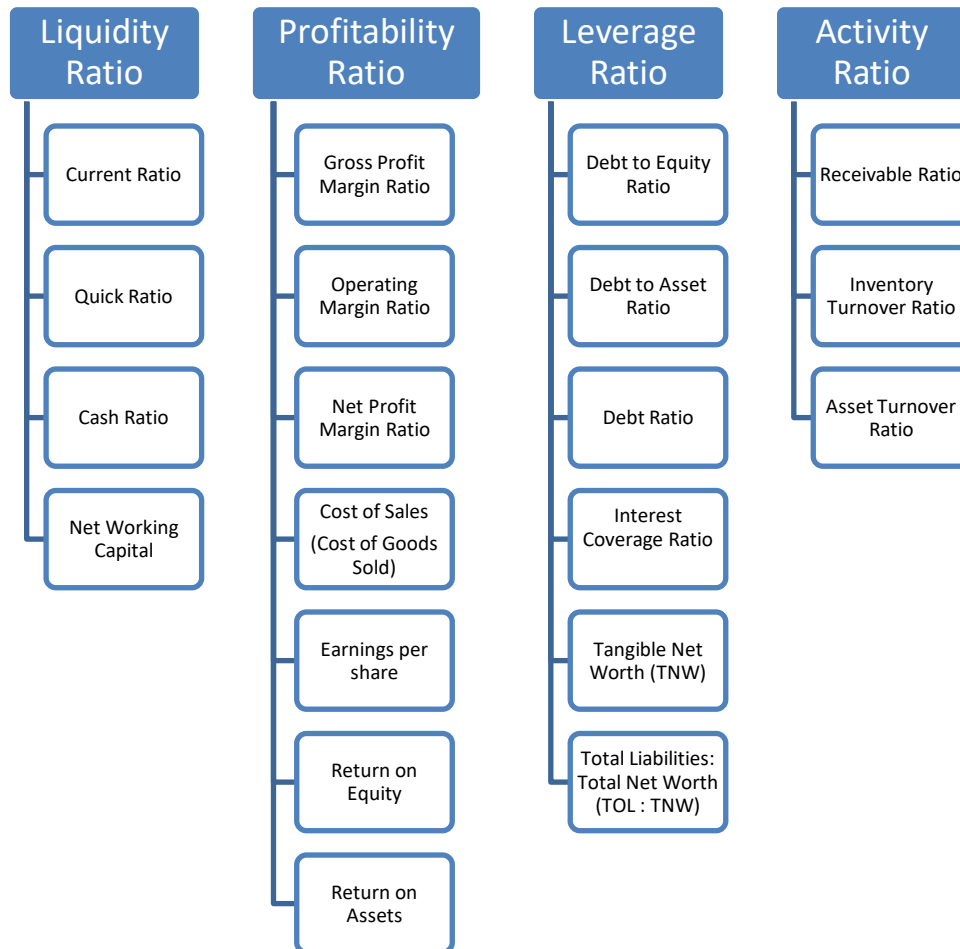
Liquidity Ratio

Current Ratio

Quick Ratio

Cash Ratio

Net Working Capital

Profitability Ratio

Gross Profit Margin Ratio

Operating Margin Ratio

Net Profit Margin Ratio

Cost of Sales (Cost of Goods Sold)

Earnings per share

Return on Equity

Return on Assets

Leverage Ratio

Debt to Equity Ratio

Debt to Asset Ratio

Debt Ratio

Interest Coverage Ratio

Tangible Net Worth (TNW)

Total Liabilities: Total Net Worth (TOL : TNW)

Activity Ratio

Receivable Ratio

Inventory Turnover Ratio

Asset Turnover Ratio